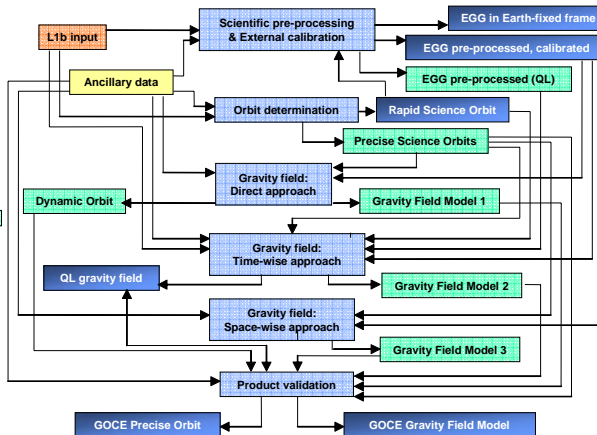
L1b input

Scientific pre-processing & External calibration

EGG in Earth-fixed frame

EGG pre-processed, calibrated

Ancillary data

EGG pre-processed (QL)

Orbit determination

Rapid Science Orbit

Precise Science Orbits

Gravity field: Direct approach

Dynamic Orbit

Gravity Field Model 1

Gravity field: Time-wise approach

QL gravity field

Gravity Field Model 2

Gravity field: Space-wise approach

Gravity Field Model 3

Product validation

GOCE Precise Orbit

GOCE Gravity Field Model